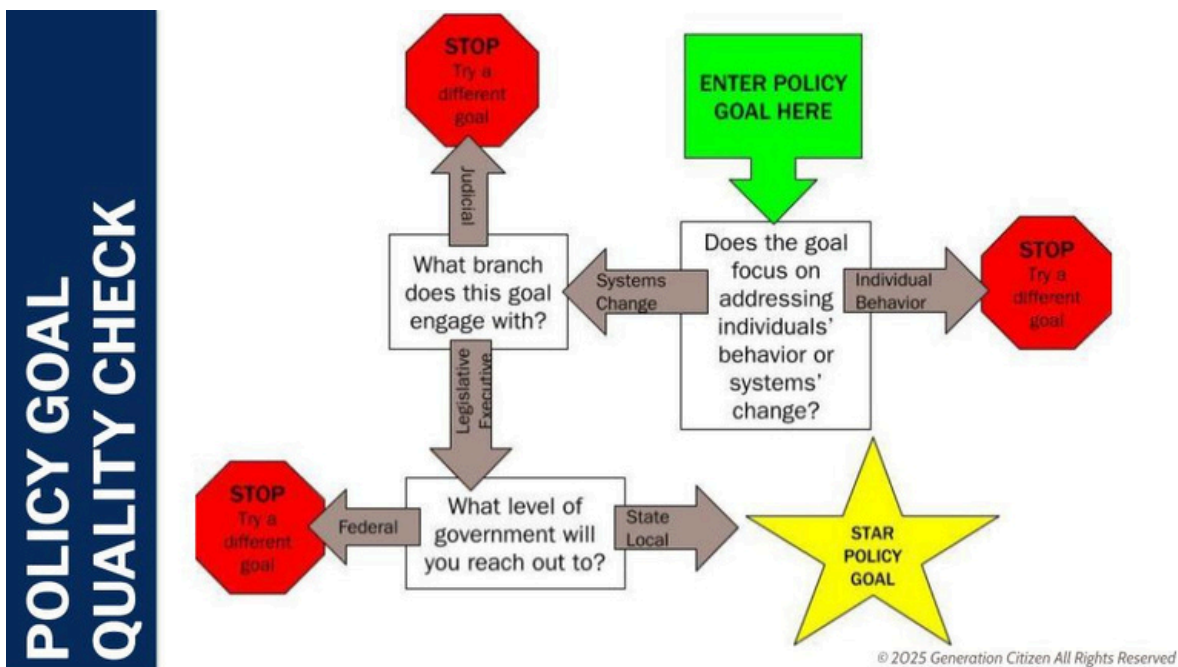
POLICY GOAL QUALITY CHECK

ENTER POLICY GOAL HERE

Does the goal focus on addressing individuals' behavior or systems' change?

Individual Behavior

STOP Try a different goal

Systems Change

What branch does this goal engage with?

Judicial

STOP Try a different goal

Legislative Executive

What level of government will you reach out to?

Federal

STOP Try a different goal

State Local

STAR POLICY GOAL

© 2025 Generation Citizen All Rights Reserved